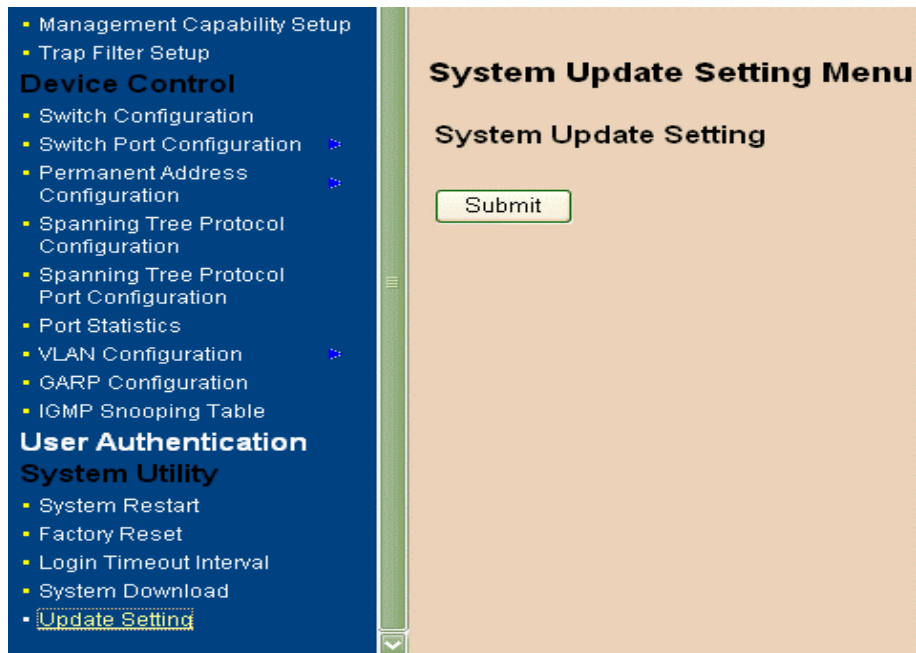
- Management Capability Setup
- Trap Filter Setup

Device Control

- Switch Configuration
- Switch Port Configuration
- Permanent Address Configuration
- Spanning Tree Protocol Configuration
- Spanning Tree Protocol Port Configuration
- Port Statistics
- VLAN Configuration
- GARP Configuration
- IGMP Snooping Table

User Authentication

System Utility

- System Restart
- Factory Reset
- Login Timeout Interval
- System Download
- Update Setting

System Update Setting Menu

System Update Setting

Submit